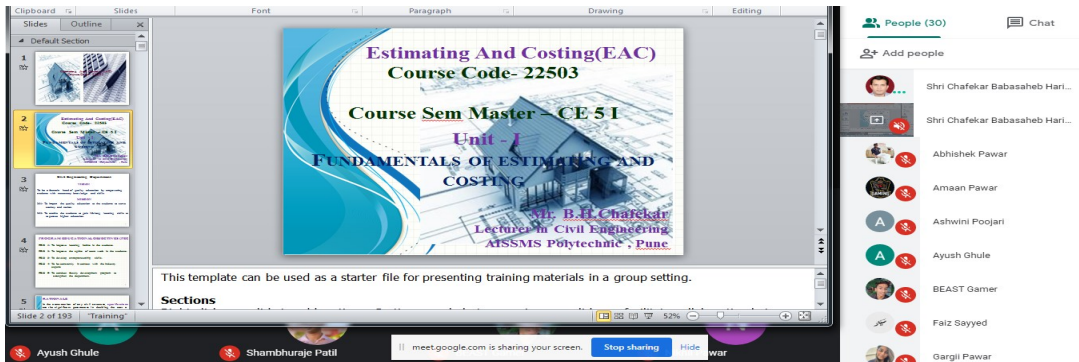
Clipboard Slides Font Paragraph Drawing Editing

Slides Outline

Default Section

1

2

3

4

5

Estimating And Costing(EAC)
Course Code- 22503

Course Sem Master – CE 5 I

Unit - I

FUNDAMENTALS OF ESTIMATING AND COSTING

Mr. B.H.Chafekar
Lecturer in Civil Engineering
AISSMS Polytechnic , Pune

This template can be used as a starter file for presenting training materials in a group setting.

Sections

Slide 2 of 193 "Training" 52%

People (30) Chat

Add people

Shri Chafekar Babasaheb Hari...

Shri Chafekar Babasaheb Hari...

Abhishek Pawar

Amaan Pawar

Ashwini Poojari

Ayush Ghule

BEAST Gamer

Faiz Sayyed

Gargii Pawar

Ayush Ghule

Shambhuraje Patil

meet.google.com is sharing your screen. Stop sharing Hide

war